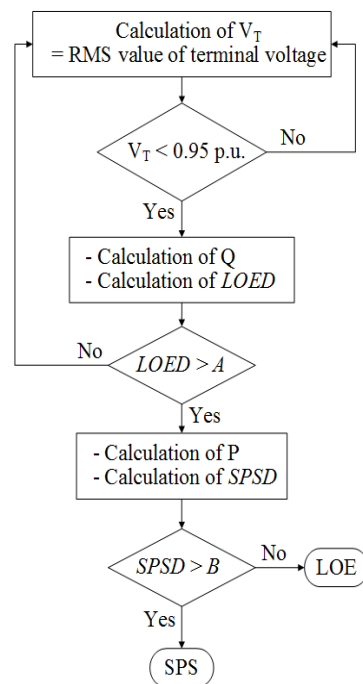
Calculation of $V_T$
= RMS value of terminal voltage

$V_T < 0.95$ p.u.

No

Yes

- Calculation of Q
- Calculation of *LOED*

No

*LOED > A*

Yes

- Calculation of P
- Calculation of *SPSD*

*SPSD > B*

No

LOE

Yes

SPS